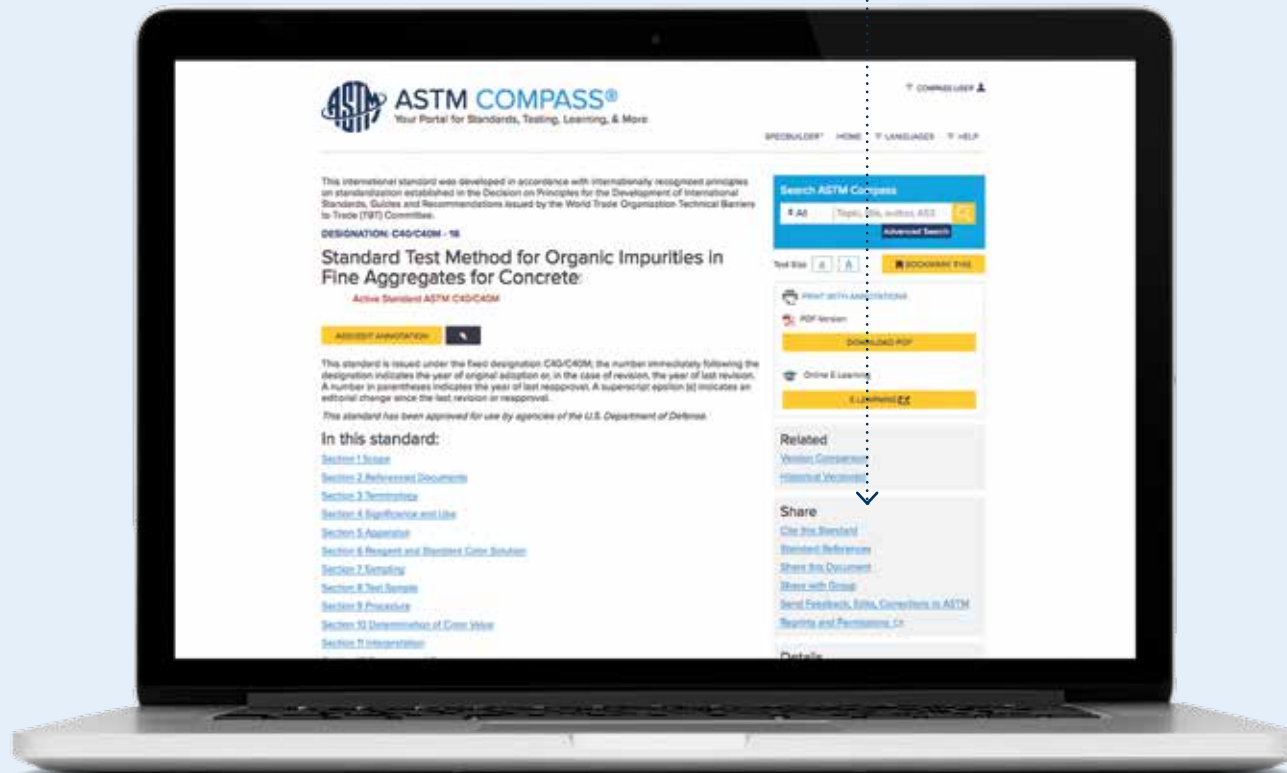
ASTM COMPASS®
Your Portal for Standards, Testing, Learning, & More

COMPASS USER

SPECBUILDER HOME LANGUAGES HELP

This international standard was developed in accordance with internationally recognized principles on standardization established in the Decision on Principles for the Development of International Standards, Guides and Recommendations issued by the World Trade Organization Technical Barriers to Trade (TBT) Committee.

DESIGNATION: C40/C40M - 16

Standard Test Method for Organic Impurities in Fine Aggregates for Concrete

Active Standard ASTM C40/C40M

ADD/EDIT ANNOTATION

This standard is issued under the fixed designation C40/C40M; the number immediately following the designation indicates the year of original adoption or, in the case of revision, the year of last revision. A number in parentheses indicates the year of last reapproval. A superscript epsilon (ε) indicates an editorial change since the last revision or reapproval.

This standard has been approved for use by agencies of the U.S. Department of Defense.

In this standard:

Section 1 Scope
Section 2 Referenced Documents
Section 3 Terminology
Section 4 Significance and Use
Section 5 Apparatus
Section 6 Reagent and Standard Color Solution
Section 7 Sampling
Section 8 Test Sample
Section 9 Procedure
Section 10 Determination of Color Value
Section 11 Interpretation

Search ASTM Compass
All
Topic, title, author, ASI
Advanced Search

Text Size A A
BOOKMARK THIS

PRINT WITH ANNOTATIONS
PDF Version
DOWNLOAD PDF
Online E-Learning
E-LEARNING

Related
Version Comparison
Historical Versions

Share
Cite this Standard
Standard References
Share this Document
Share with Group
Send Feedback, Edits, Corrections to ASTM
Reprints and Permissions

Details